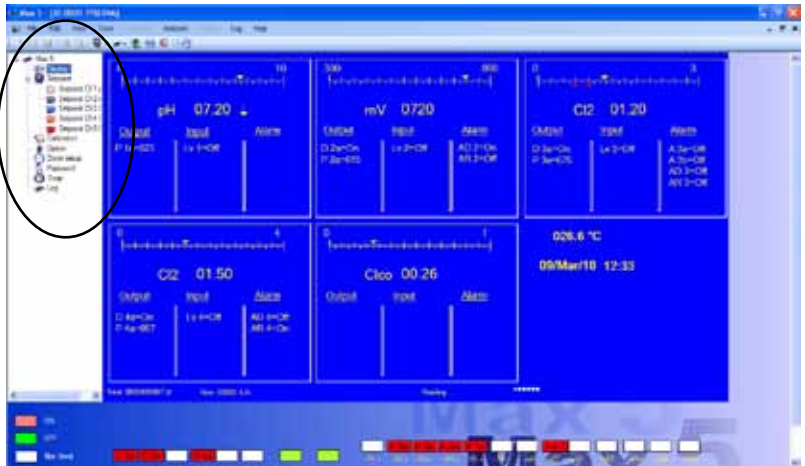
10

pH 07.20

Output Input Alarm

P 1a=025 Lv 1=Off

300 800

mV 0720

Output Input Alarm

D 2a=On Lv 2=Off AD 2=On
P 2a=070 AR 2=Off

0 3

Cl2 01.20

Output Input Alarm

D 3a=On Lv 3=Off A 3a=Off
P 3a=070 A 3b=Off
AD 3=Off
AR 3=Off

0 4

Cl2 01.50

Output Input Alarm

D 4a=On Lv 4=Off AD 4=Off
P 4a=067 AR 4=Off

0 1

Clco 00.26

Output Input Alarm

026.6 °C

09/Mar/10 12:33

Reading